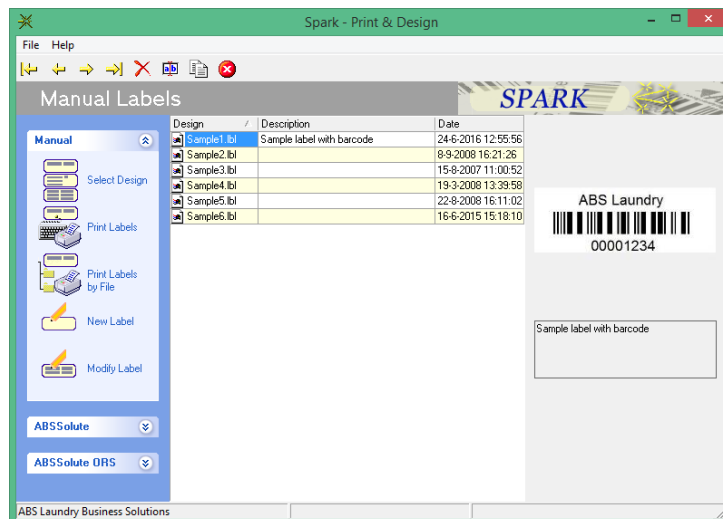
Spark - Print & Design

File Help

Manual Labels

SPARK

Manual

Select Design

Print Labels

Print Labels by File

New Label

Modify Label

ABSSolute

ABSSolute ORS

| Design | Description | Date |
|---|---|---|
| Sample1.lbl | Sample label with barcode | 24-6-2016 12:55:56 |
| Sample2.lbl | | 8-9-2008 16:21:26 |
| Sample3.lbl | | 15-8-2007 11:00:52 |
| Sample4.lbl | | 19-3-2008 13:39:58 |
| Sample5.lbl | | 22-8-2008 16:11:02 |
| Sample6.lbl | | 16-6-2015 15:18:10 |

ABS Laundry

00001234

Sample label with barcode

ABS Laundry Business Solutions